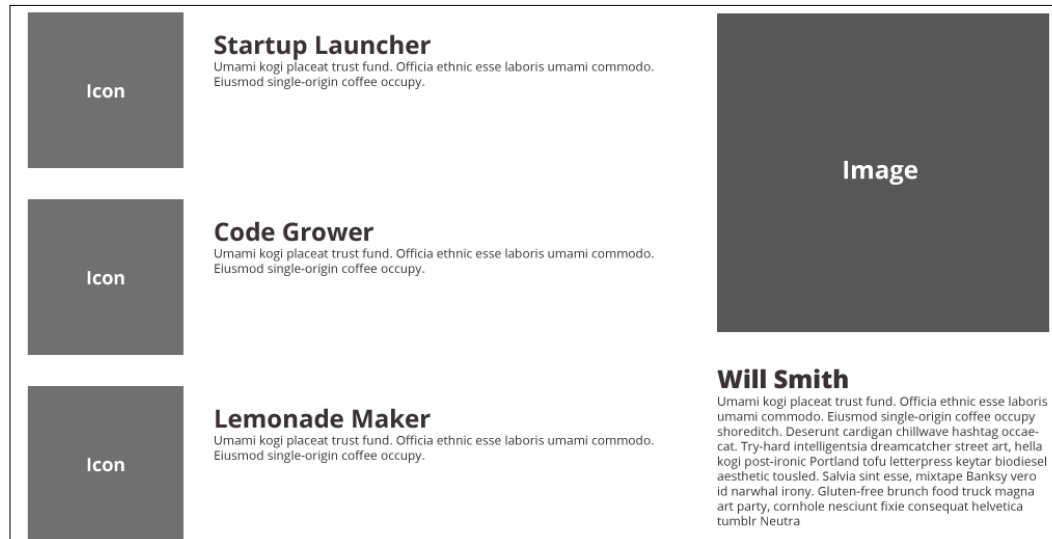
Icon

Startup Launcher

Umami kogi placeat trust fund. Officia ethnic esse laboris umami commodo. Eiusmod single-origin coffee occupy.

Icon

Code Grower

Umami kogi placeat trust fund. Officia ethnic esse laboris umami commodo. Eiusmod single-origin coffee occupy.

Icon

Lemonade Maker

Umami kogi placeat trust fund. Officia ethnic esse laboris umami commodo. Eiusmod single-origin coffee occupy.

Image

Will Smith

Umami kogi placeat trust fund. Officia ethnic esse laboris umami commodo. Eiusmod single-origin coffee occupy shoreditch. Deserunt cardigan chillwave hashtag occaecat. Try-hard intelligentsia dreamcatcher street art, hella kogi post-ironic Portland tofu letterpress keytar biodiesel aesthetic tousled. Salvia sint esse, mixtape Banksy vero id narwhal irony. Gluten-free brunch food truck magna art party, cornhole nesciunt fixie consequat helvetica tumblr Neutra